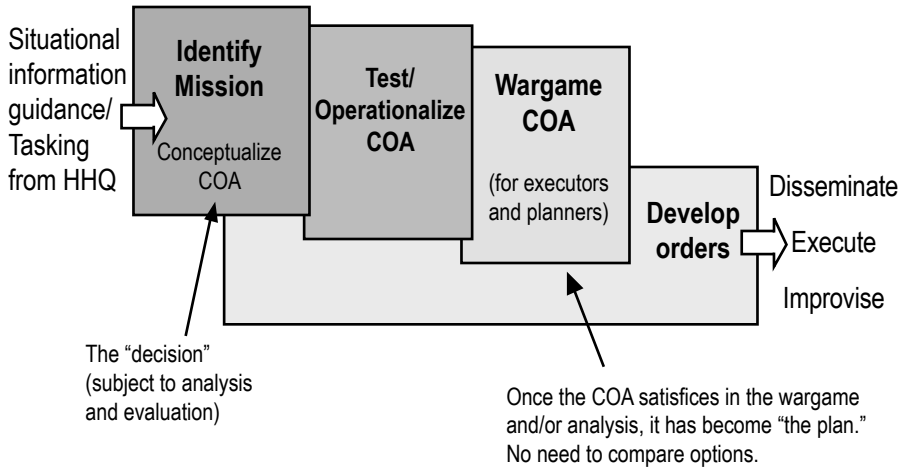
Situational information guidance/ Tasking from HHQ

Identify Mission

Conceptualize COA

Test/ Operationalize COA

Wargame COA

(for executors and planners)

Develop orders

Disseminate

Execute

Improvise

The “decision” (subject to analysis and evaluation)

Once the COA satisfices in the wargame and/or analysis, it has become “the plan.” No need to compare options.